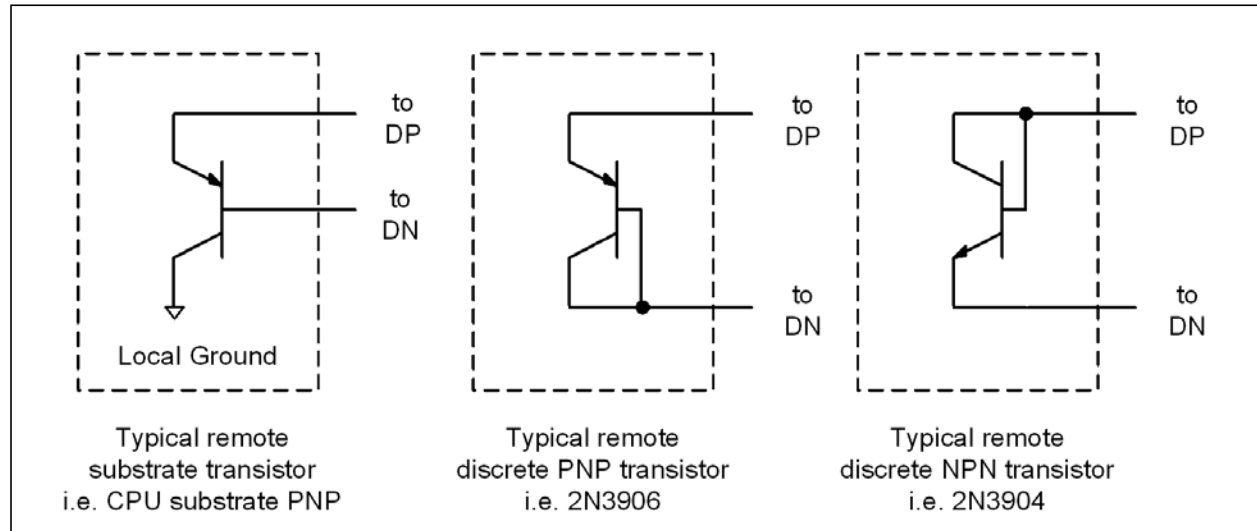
to DP

to DN

Local Ground

Typical remote substrate transistor i.e. CPU substrate PNP

to DP

to DN

Typical remote discrete PNP transistor i.e. 2N3906

to DP

to DN

Typical remote discrete NPN transistor i.e. 2N3904